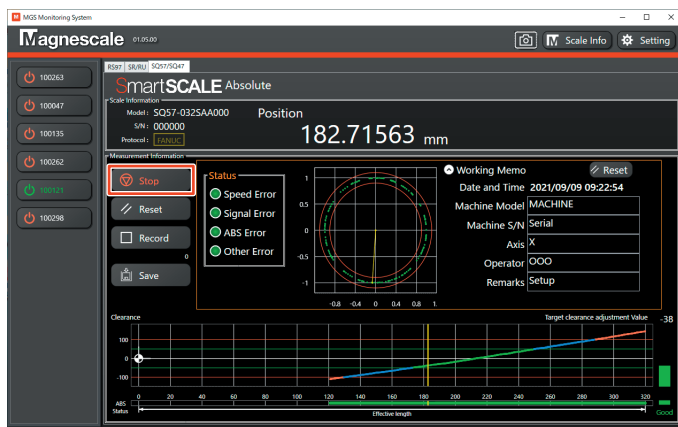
MGS Monitoring System

Magnescale 01.05.00

Scale Info Setting

100263
100047
100135
100262
100121
100298

RS97 SR/RU SQ57/SQ47

SmartSCALE Absolute

Scale Information
Model : SQ57-032SAA000
S/N : 000000
Protocol : FANUC

Position
182.71563 mm

Measurement Information

Stop
Reset
Record
0
Save

Status
Speed Error
Signal Error
ABS Error
Other Error

1
0.5
0
-0.5
-1
-0.8 -0.4 0 0.4 0.8 1

Working Memo
Reset
Date and Time 2021/09/09 09:22:54
Machine Model MACHINE
Machine S/N Serial
Axis X
Operator OOO
Remarks Setup

Clearance
Target clearance adjustment Value
-38
100
0
-100
ABS Status
0 20 40 60 80 100 120 140 160 180 200 220 240 260 280 300 320
Effective length
Good